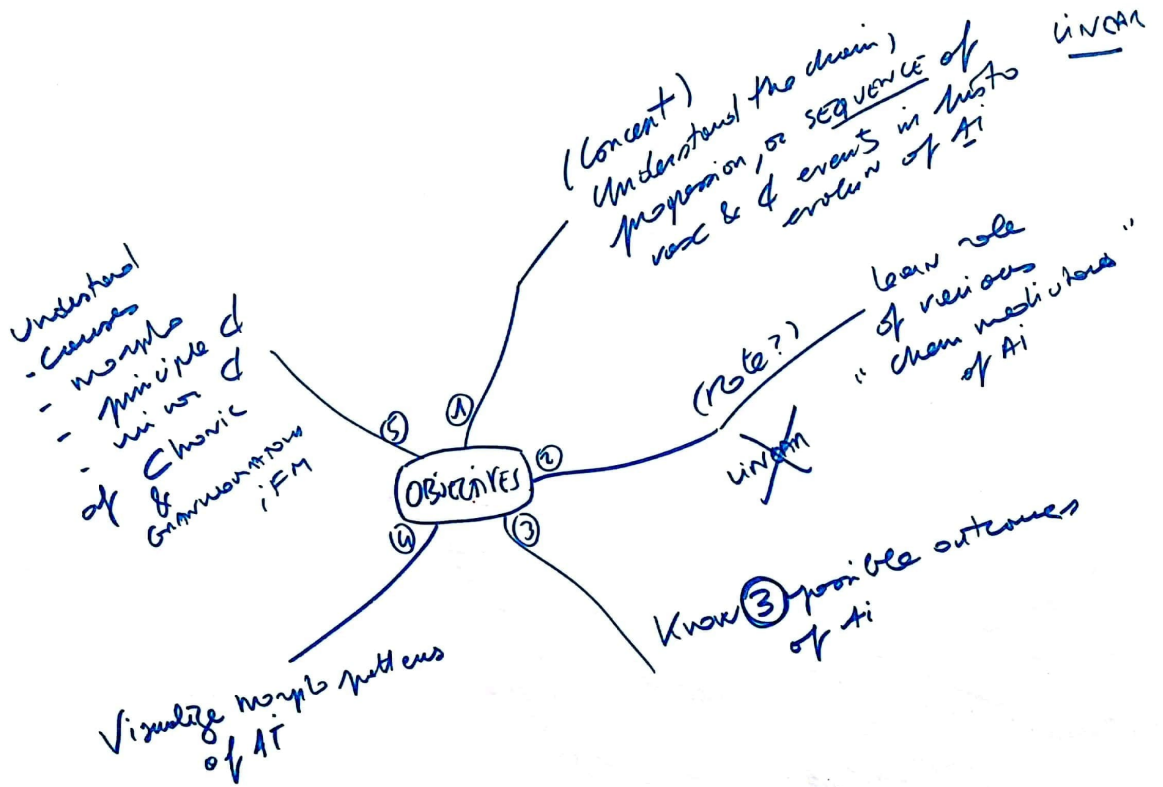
LINEAR

(Concept) Understand the chain, progression, or SEQUENCE of vasc & ⊄ events in histo evolution of Ai

Learn role of various "chem mediators" of Ai

(Rote?)

LINEAR

OBJECTIVES

①

②

③

④

⑤

Know ③ possible outcomes of Ai

Visualize morph patterns of AI

Understand
- causes
- morph
- principle ⊄
- minor ⊄
of Chronic & GRANULOMATOUS iFM